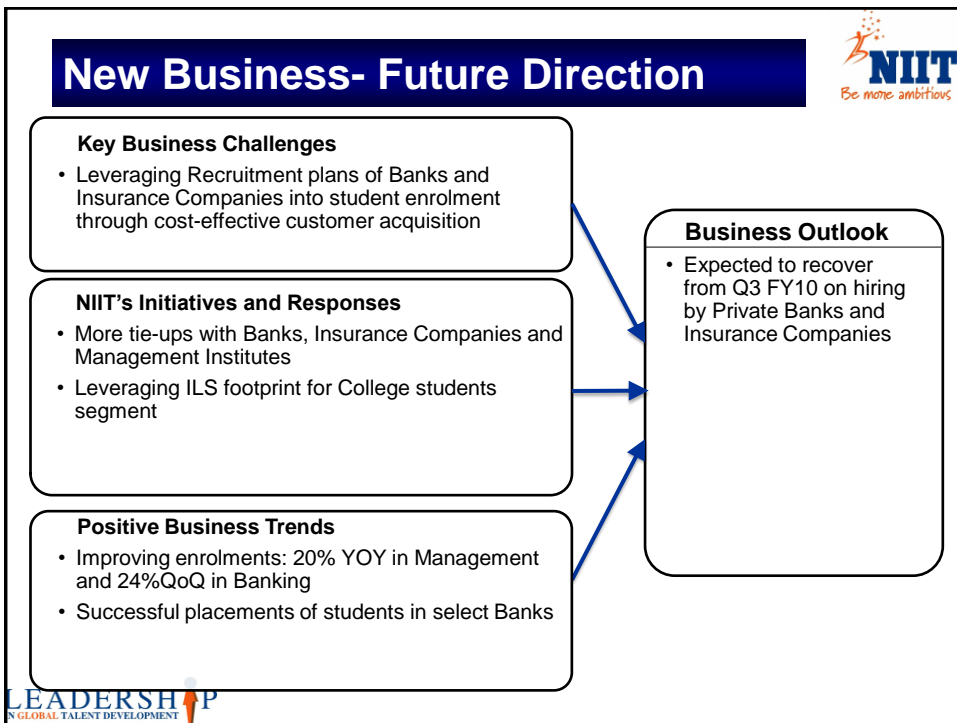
New Business- Future Direction

NIIT
Be more ambitious

Key Business Challenges
• Leveraging Recruitment plans of Banks and Insurance Companies into student enrolment through cost-effective customer acquisition

NIIT's Initiatives and Responses
• More tie-ups with Banks, Insurance Companies and Management Institutes
• Leveraging ILS footprint for College students segment

Positive Business Trends
• Improving enrolments: 20% YOY in Management and 24%QoQ in Banking
• Successful placements of students in select Banks

Business Outlook
• Expected to recover from Q3 FY10 on hiring by Private Banks and Insurance Companies

LEADERSHIP
N GLOBAL TALENT DEVELOPMENT